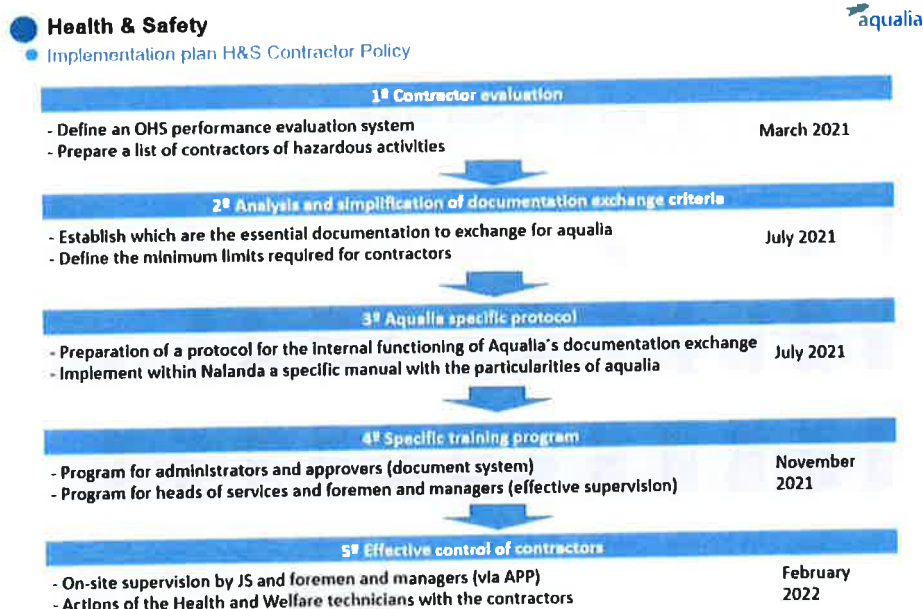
Health & Safety

aqualia

Implementation plan H&S Contractor Policy

1ª Contractor evaluation

- Define an OHS performance evaluation system
- Prepare a list of contractors of hazardous activities

March 2021

2ª Analysis and simplification of documentation exchange criteria

- Establish which are the essential documentation to exchange for aqualia
- Define the minimum limits required for contractors

July 2021

3ª Aqualia specific protocol

- Preparation of a protocol for the internal functioning of Aqualia's documentation exchange
- Implement within Nalanda a specific manual with the particularities of aqualia

July 2021

4ª Specific training program

- Program for administrators and approvers (document system)
- Program for heads of services and foremen and managers (effective supervision)

November 2021

5ª Effective control of contractors

- On-site supervision by JS and foremen and managers (via APP)
- Actions of the Health and Welfare technicians with the contractors

February 2022